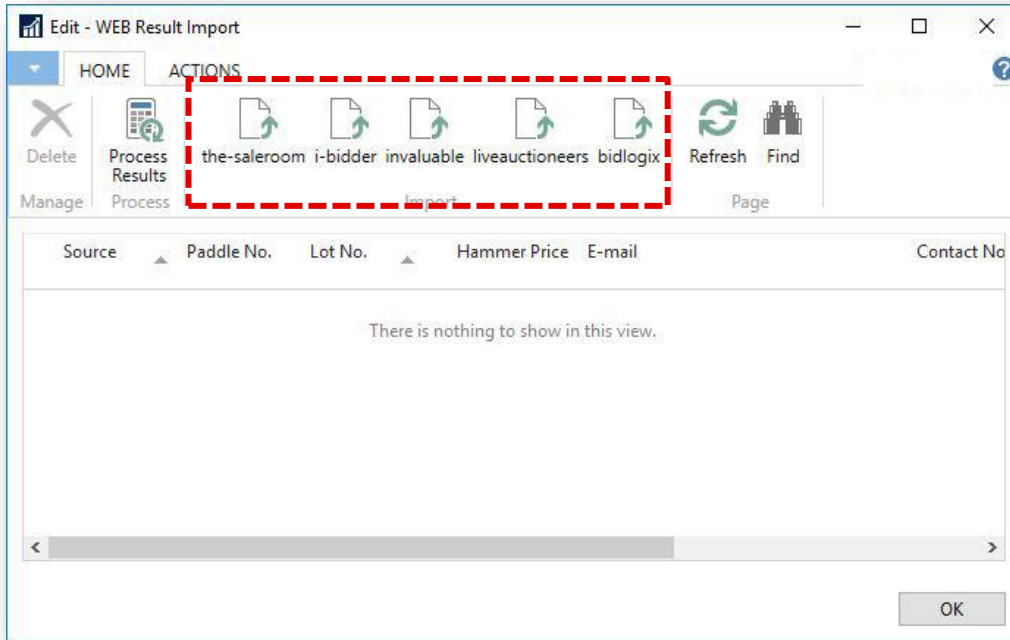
Edit - WEB Result Import

HOME ACTIONS

Delete
Manage

Process Results
Process

the-saleroom i-bidder invaluable liveauctioneers bidlogix
Import

Refresh Find
Page

| Source | Paddle No. | Lot No. | Hammer Price | E-mail | Contact No |
|---|---|---|---|---|---|

There is nothing to show in this view.

OK